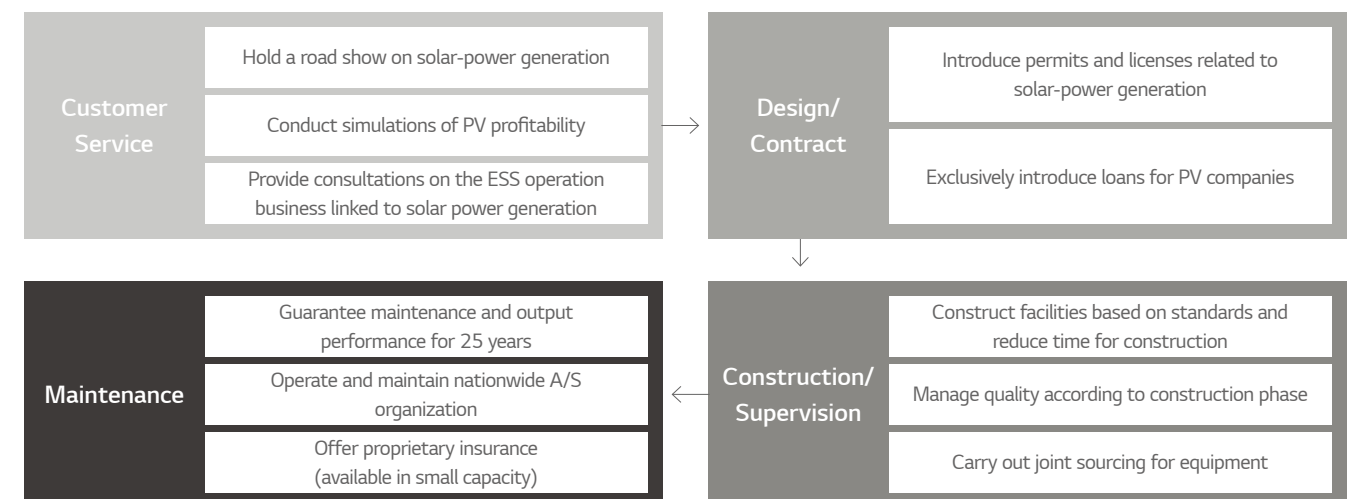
Customer Service

Hold a road show on solar-power generation

Conduct simulations of PV profitability

Provide consultations on the ESS operation business linked to solar power generation

Design/ Contract

Introduce permits and licenses related to solar-power generation

Exclusively introduce loans for PV companies

Construction/ Supervision

Construct facilities based on standards and reduce time for construction

Manage quality according to construction phase

Carry out joint sourcing for equipment

Maintenance

Guarantee maintenance and output performance for 25 years

Operate and maintain nationwide A/S organization

Offer proprietary insurance (available in small capacity)